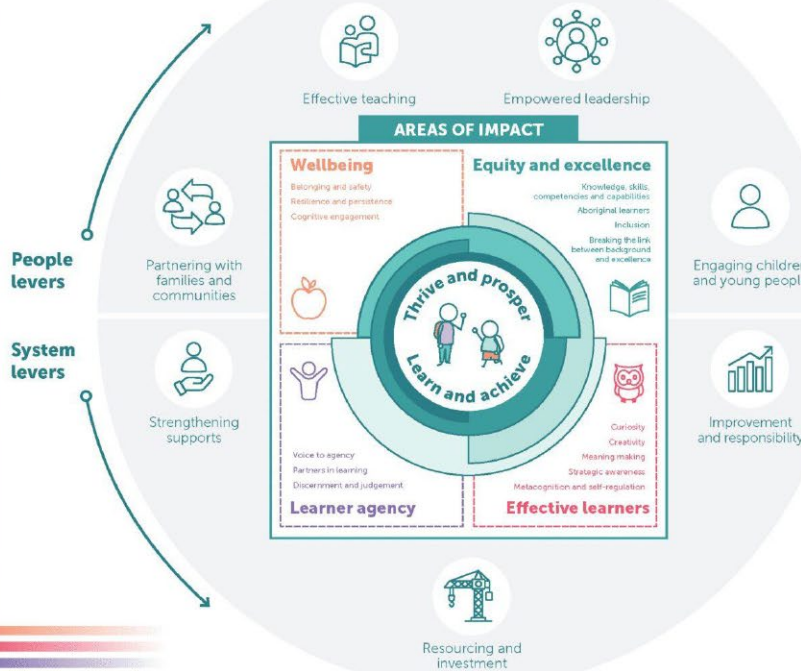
Effective teaching

Empowered leadership

AREAS OF IMPACT

Wellbeing

Belonging and safety

Resilience and persistence

Cognitive engagement

Equity and excellence

Knowledge, skills, competencies and capabilities

Aboriginal learners

Inclusion

Breaking the link between background and excellence

People levers

Partnering with families and communities

Engaging childre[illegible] and young peopl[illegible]

Thrive and prosper

Learn and achieve

System levers

Strengthening supports

Improvement and responsibility

Curiosity

Creativity

Meaning making

Strategic awareness

Metacognition and self-regulation

Voice to agency

Partners in learning

Discernment and judgement

Learner agency

Effective learners

Resourcing and investment